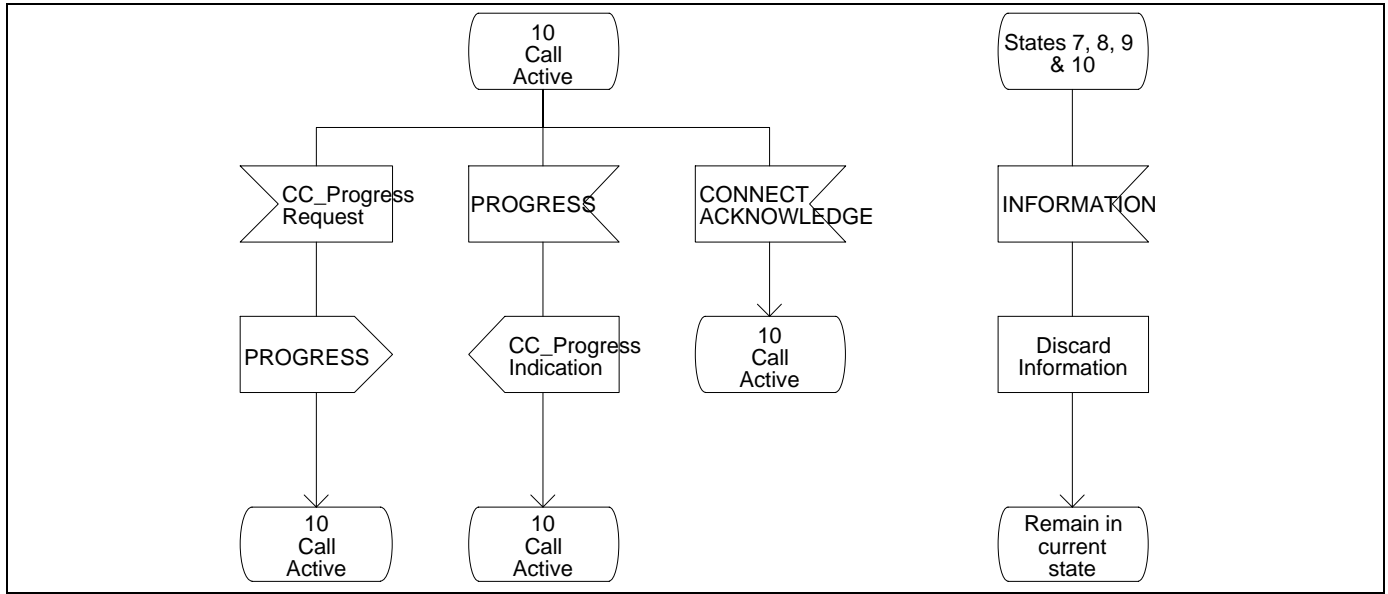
10
Call
Active

CC_Progress
Request

PROGRESS

CC_Progress
Indication

CONNECT
ACKNOWLEDGE

10
Call
Active

PROGRESS

10
Call
Active

10
Call
Active

States 7, 8, 9
& 10

INFORMATION

Discard
Information

Remain in
current
state